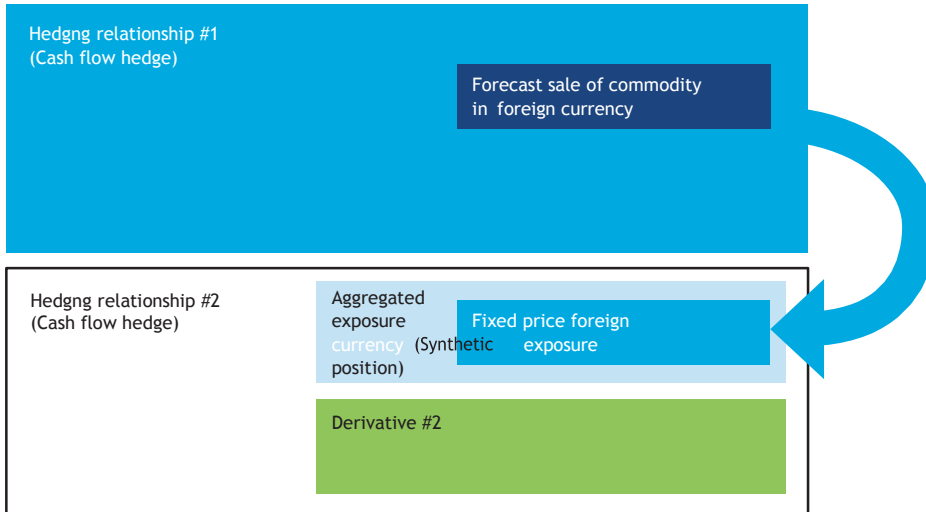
Hedgng relationship #1
(Cash flow hedge)

Forecast sale of commodity in foreign currency

Hedgng relationship #2
(Cash flow hedge)

Aggregated exposure (Synthetic position)

Fixed price foreign currency exposure

Derivative #2